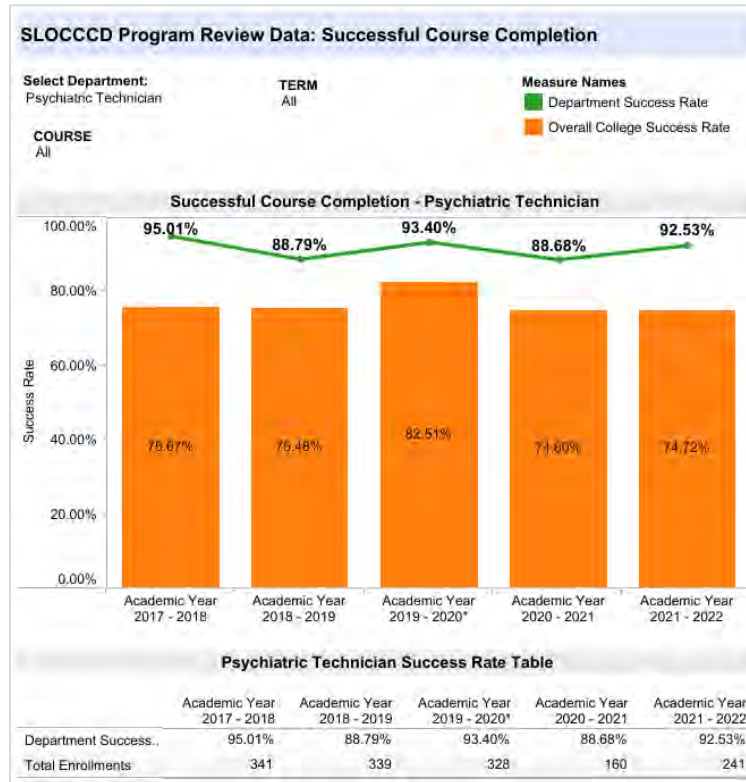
SLOCCCD Program Review Data: Successful Course Completion

Select Department:
Psychiatric Technician

TERM
All

COURSE
All

Measure Names
Department Success Rate
Overall College Success Rate

Successful Course Completion - Psychiatric Technician

100.00%
80.00%
60.00%
40.00%
20.00%
0.00%

Success Rate

95.01%
88.79%
93.40%
88.68%
92.53%

75.67%
75.46%
82.51%
74.60%
74.72%

Academic Year 2017 - 2018
Academic Year 2018 - 2019
Academic Year 2019 - 2020*
Academic Year 2020 - 2021
Academic Year 2021 - 2022

Psychiatric Technician Success Rate Table

| | Academic Year 2017 - 2018 | Academic Year 2018 - 2019 | Academic Year 2019 - 2020* | Academic Year 2020 - 2021 | Academic Year 2021 - 2022 |
|---|---|---|---|---|---|
| Department Success.. | 95.01% | 88.79% | 93.40% | 88.68% | 92.53% |
| Total Enrollments | 341 | 339 | 328 | 160 | 241 |